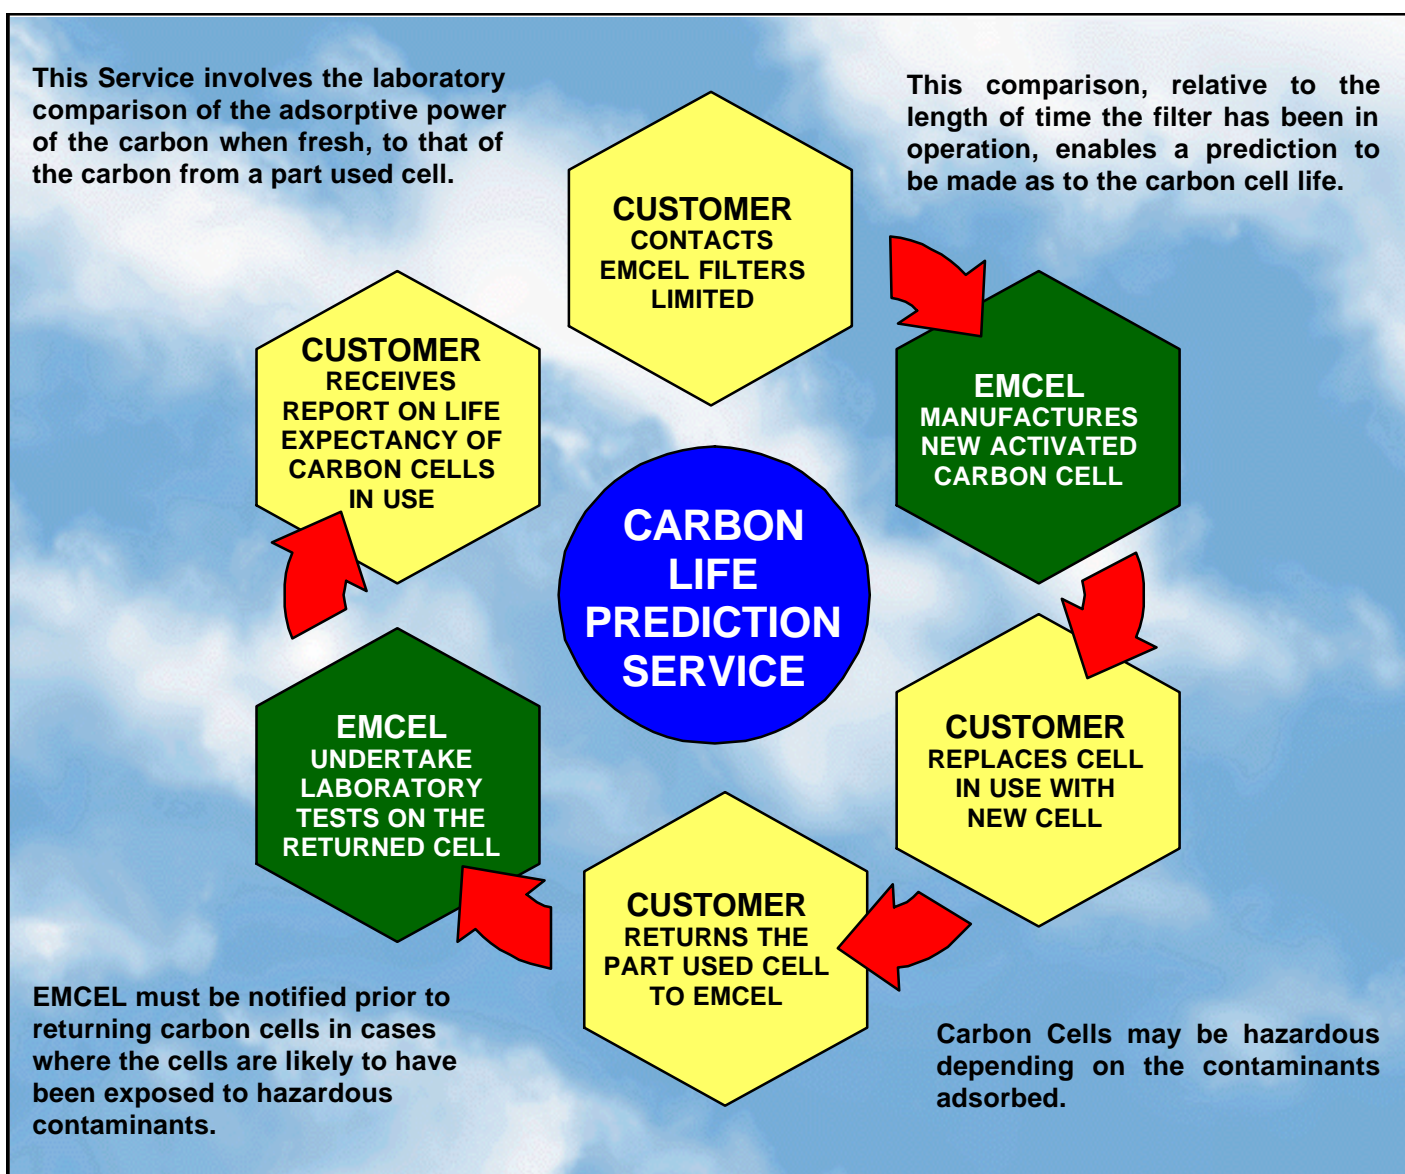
This Service involves the laboratory comparison of the adsorptive power of the carbon when fresh, to that of the carbon from a part used cell.

This comparison, relative to the length of time the filter has been in operation, enables a prediction to be made as to the carbon cell life.

CUSTOMER CONTACTS EMCEL FILTERS LIMITED

EMCEL MANUFACTURES NEW ACTIVATED CARBON CELL

CUSTOMER REPLACES CELL IN USE WITH NEW CELL

CUSTOMER RETURNS THE PART USED CELL TO EMCEL

EMCEL UNDERTAKE LABORATORY TESTS ON THE RETURNED CELL

CUSTOMER RECEIVES REPORT ON LIFE EXPECTANCY OF CARBON CELLS IN USE

CARBON LIFE PREDICTION SERVICE

EMCEL must be notified prior to returning carbon cells in cases where the cells are likely to have been exposed to hazardous contaminants.

Carbon Cells may be hazardous depending on the contaminants adsorbed.